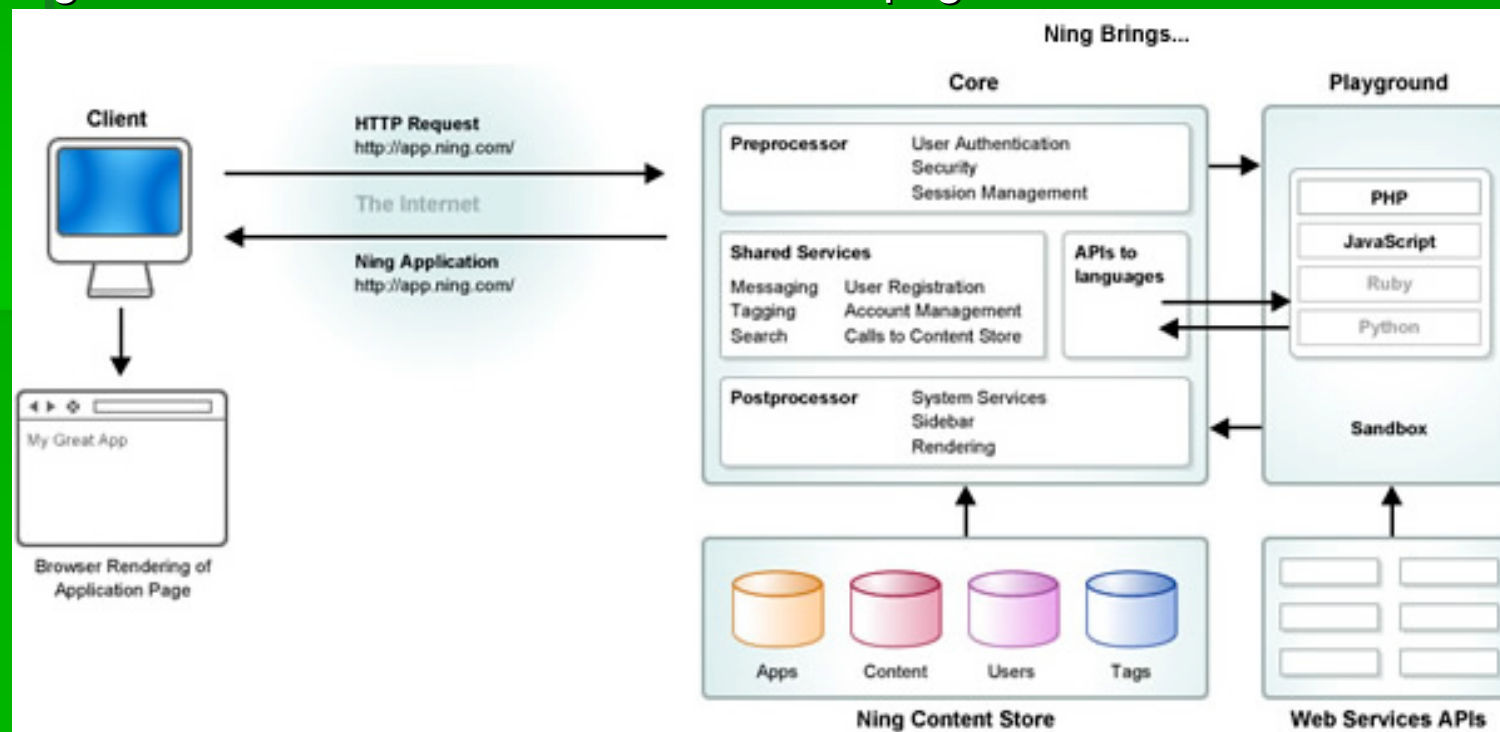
Ning Brings...

Client

HTTP Request
http://app.ning.com/

The Internet

Ning Application
http://app.ning.com/

My Great App

Browser Rendering of Application Page

Core

Preprocessor
User Authentication
Security
Session Management

Shared Services
Messaging
Tagging
Search
User Registration
Account Management
Calls to Content Store

APIs to languages

Postprocessor
System Services
Sidebar
Rendering

Playground

PHP
JavaScript
Ruby
Python

Sandbox

Apps
Content
Users
Tags

Ning Content Store

Web Services APIs